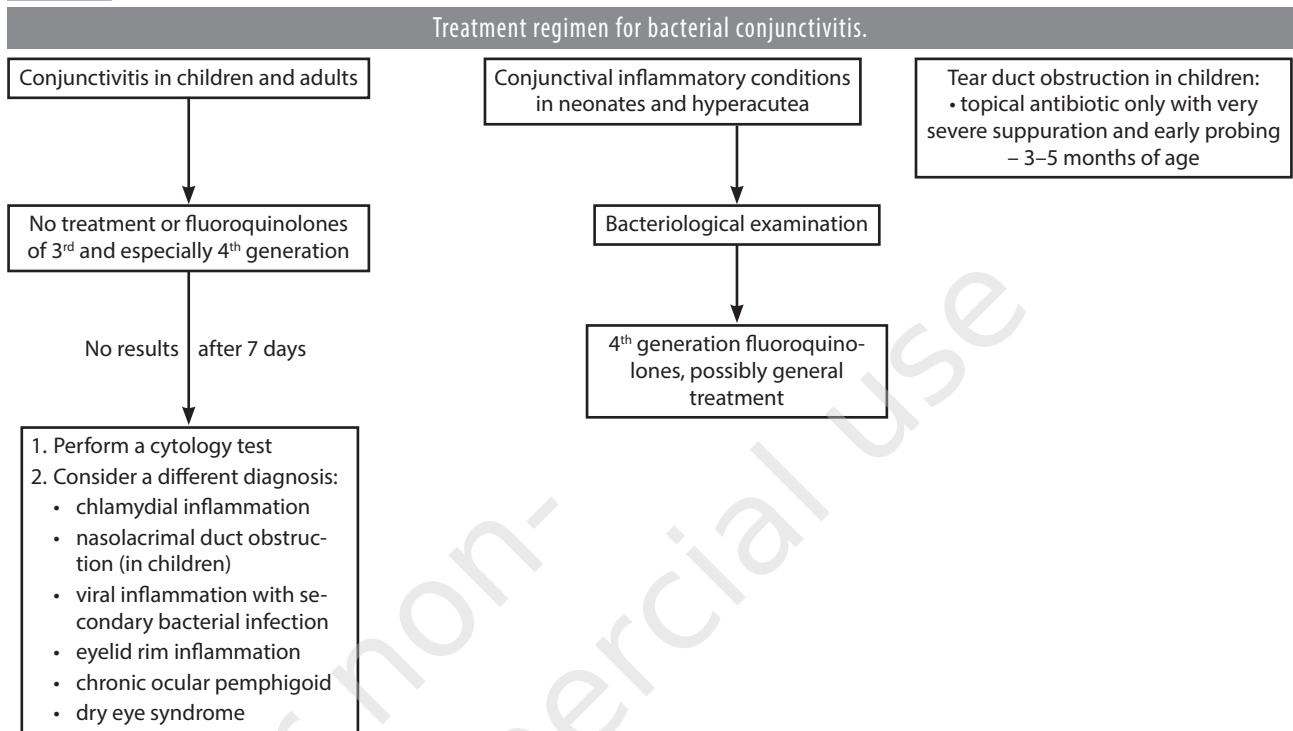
Treatment regimen for bacterial conjunctivitis.

Conjunctivitis in children and adults

No treatment or fluoroquinolones of 3$^{rd}$ and especially 4$^{th}$ generation

No results | after 7 days

1. Perform a cytology test
2. Consider a different diagnosis:
• chlamydial inflammation
• nasolacrimal duct obstruction (in children)
• viral inflammation with secondary bacterial infection
• eyelid rim inflammation
• chronic ocular pemphigoid
• dry eye syndrome

Conjunctival inflammatory conditions in neonates and hyperacutea

Bacteriological examination

4$^{th}$ generation fluoroquinolones, possibly general treatment

Tear duct obstruction in children:
• topical antibiotic only with very severe suppuration and early probing – 3–5 months of age

non-commercial use